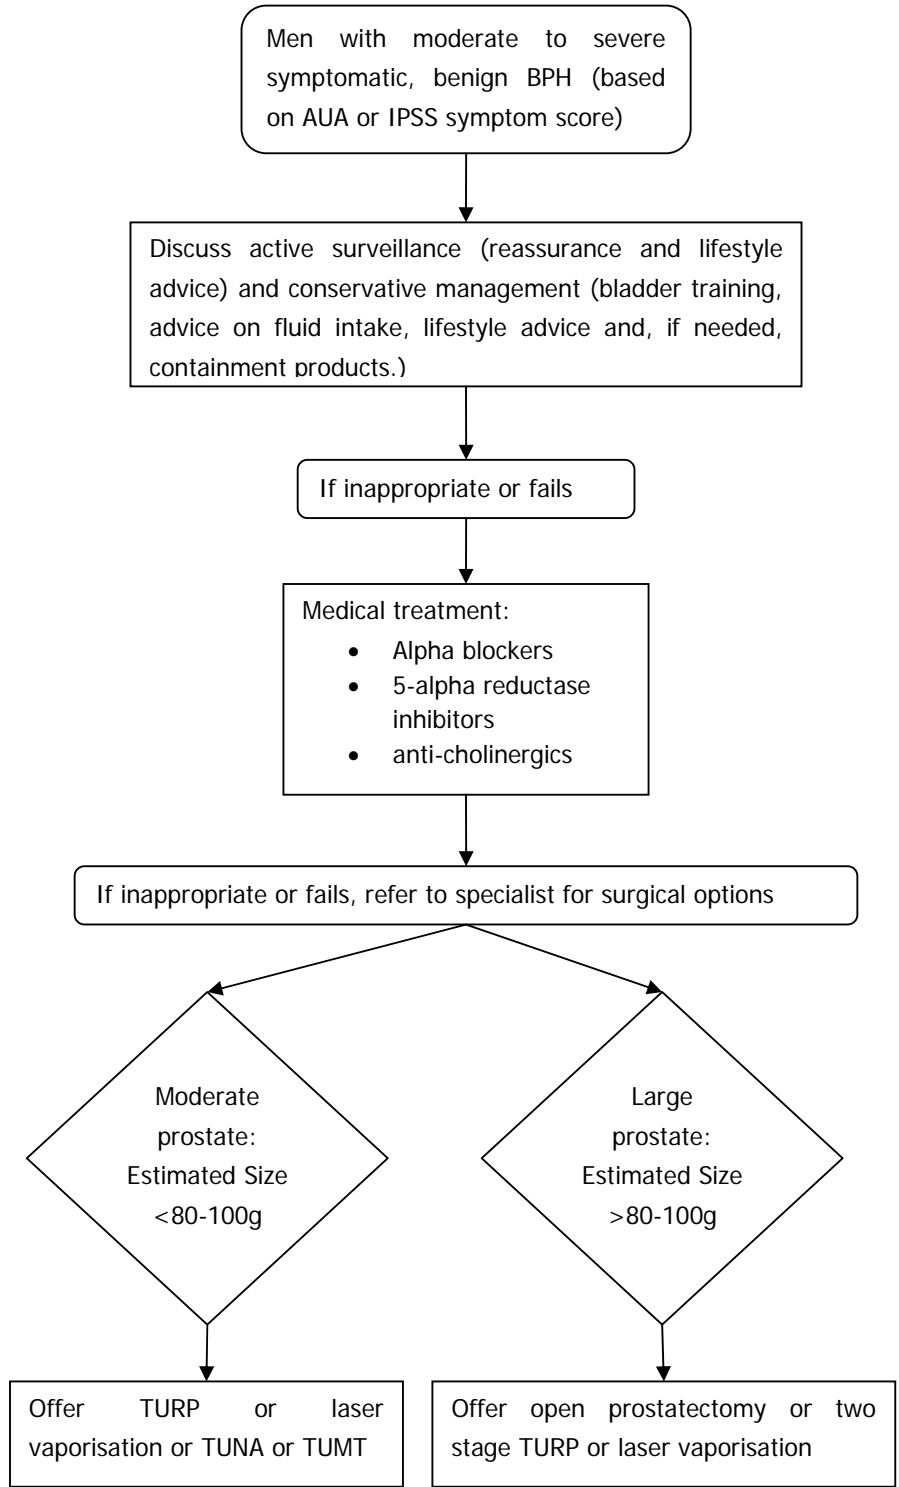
Men with moderate to severe symptomatic, benign BPH (based on AUA or IPSS symptom score)

Discuss active surveillance (reassurance and lifestyle advice) and conservative management (bladder training, advice on fluid intake, lifestyle advice and, if needed, containment products.)

If inappropriate or fails

Medical treatment:
- Alpha blockers
- 5-alpha reductase inhibitors
- anti-cholinergics

If inappropriate or fails, refer to specialist for surgical options

Moderate prostate: Estimated Size <80-100g

Large prostate: Estimated Size >80-100g

Offer TURP or laser vaporisation or TUNA or TUMT

Offer open prostatectomy or two stage TURP or laser vaporisation